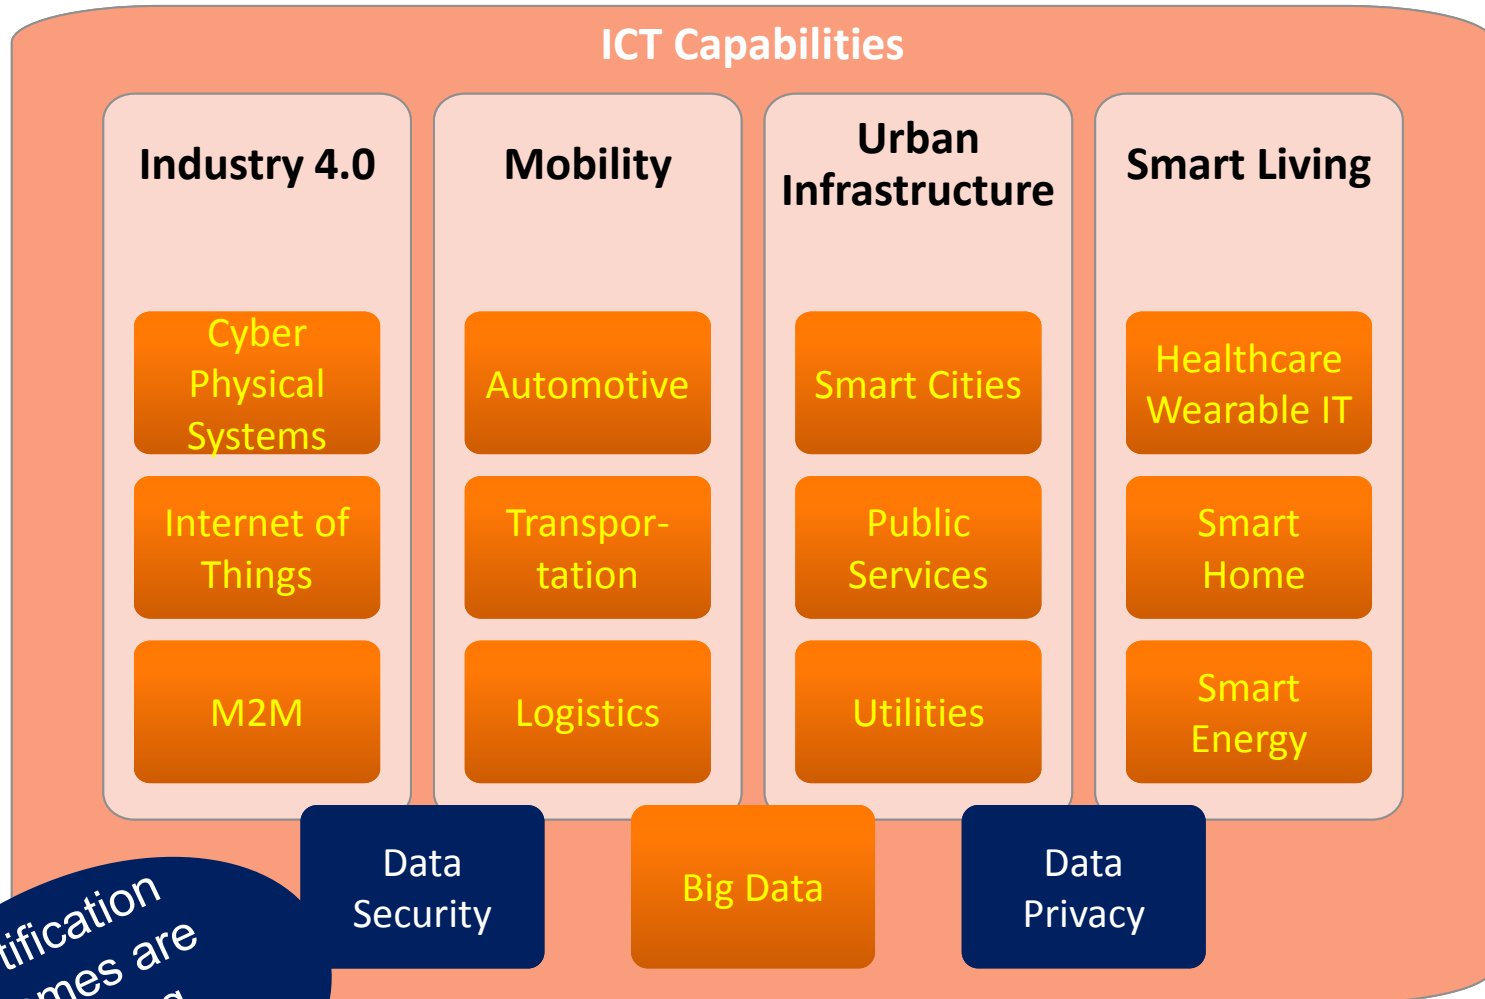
ICT Capabilities

Industry 4.0

Cyber Physical Systems

Internet of Things

M2M

Mobility

Automotive

Transpor-tation

Logistics

Urban Infrastructure

Smart Cities

Public Services

Utilities

Smart Living

Healthcare Wearable IT

Smart Home

Smart Energy

Data Security

Big Data

Data Privacy

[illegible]tification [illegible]mes are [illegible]